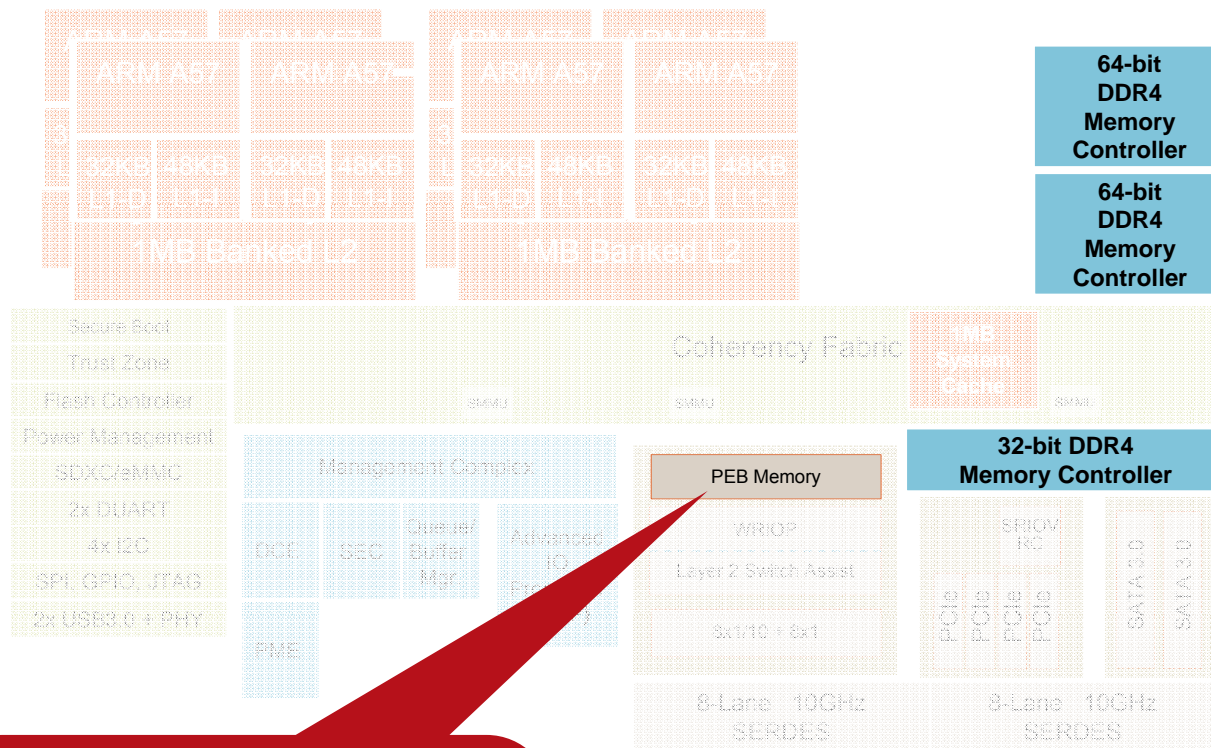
ARM A57

ARM A57

ARM A57

ARM A57

32KB L1-D

48KB L1-I

32KB L1-D

48KB L1-I

32KB L1-D

48KB L1-I

32KB L1-D

48KB L1-I

1MB Banked L2

1MB Banked L2

64-bit DDR4 Memory Controller

64-bit DDR4 Memory Controller

Secure Boot

Trust Zone

Flash Controller

Power Management

SDXC/eMMC

2x DUART

4x I2C

SPI, GPIO, JTAG

2x USB3.0 + PHY

Coherency Fabric

1MB System Cache

SMMU

SMMU

SMMU

Management Complex

DCE

SEC

Queue/ Buffer Mgr.

Advanced IO Pro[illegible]

PME

PEB Memory

WRIOP

Layer 2 Switch Assist

8x1/10 + 8x1

32-bit DDR4 Memory Controller

SRIOV RC

PCIe

PCIe

PCIe

PCIe

SATA 3.0

SATA 3.0

8-Lane 10GHz SERDES

8-Lane 10GHz SERDES